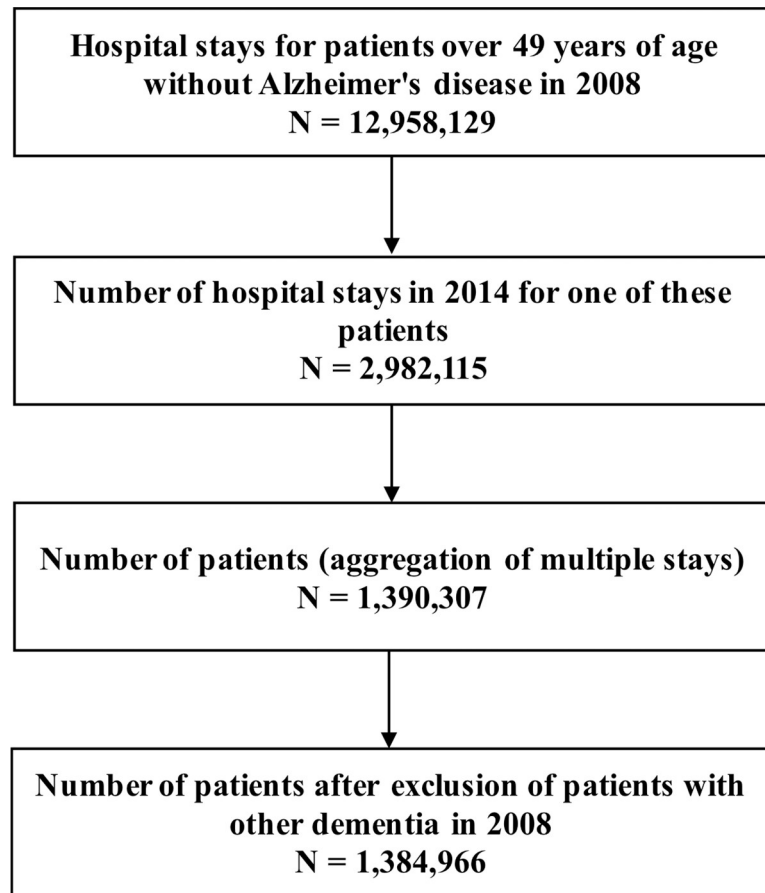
Hospital stays for patients over 49 years of age without Alzheimer's disease in 2008
N = 12,958,129

Number of hospital stays in 2014 for one of these patients
N = 2,982,115

Number of patients (aggregation of multiple stays)
N = 1,390,307

Number of patients after exclusion of patients with other dementia in 2008
N = 1,384,966